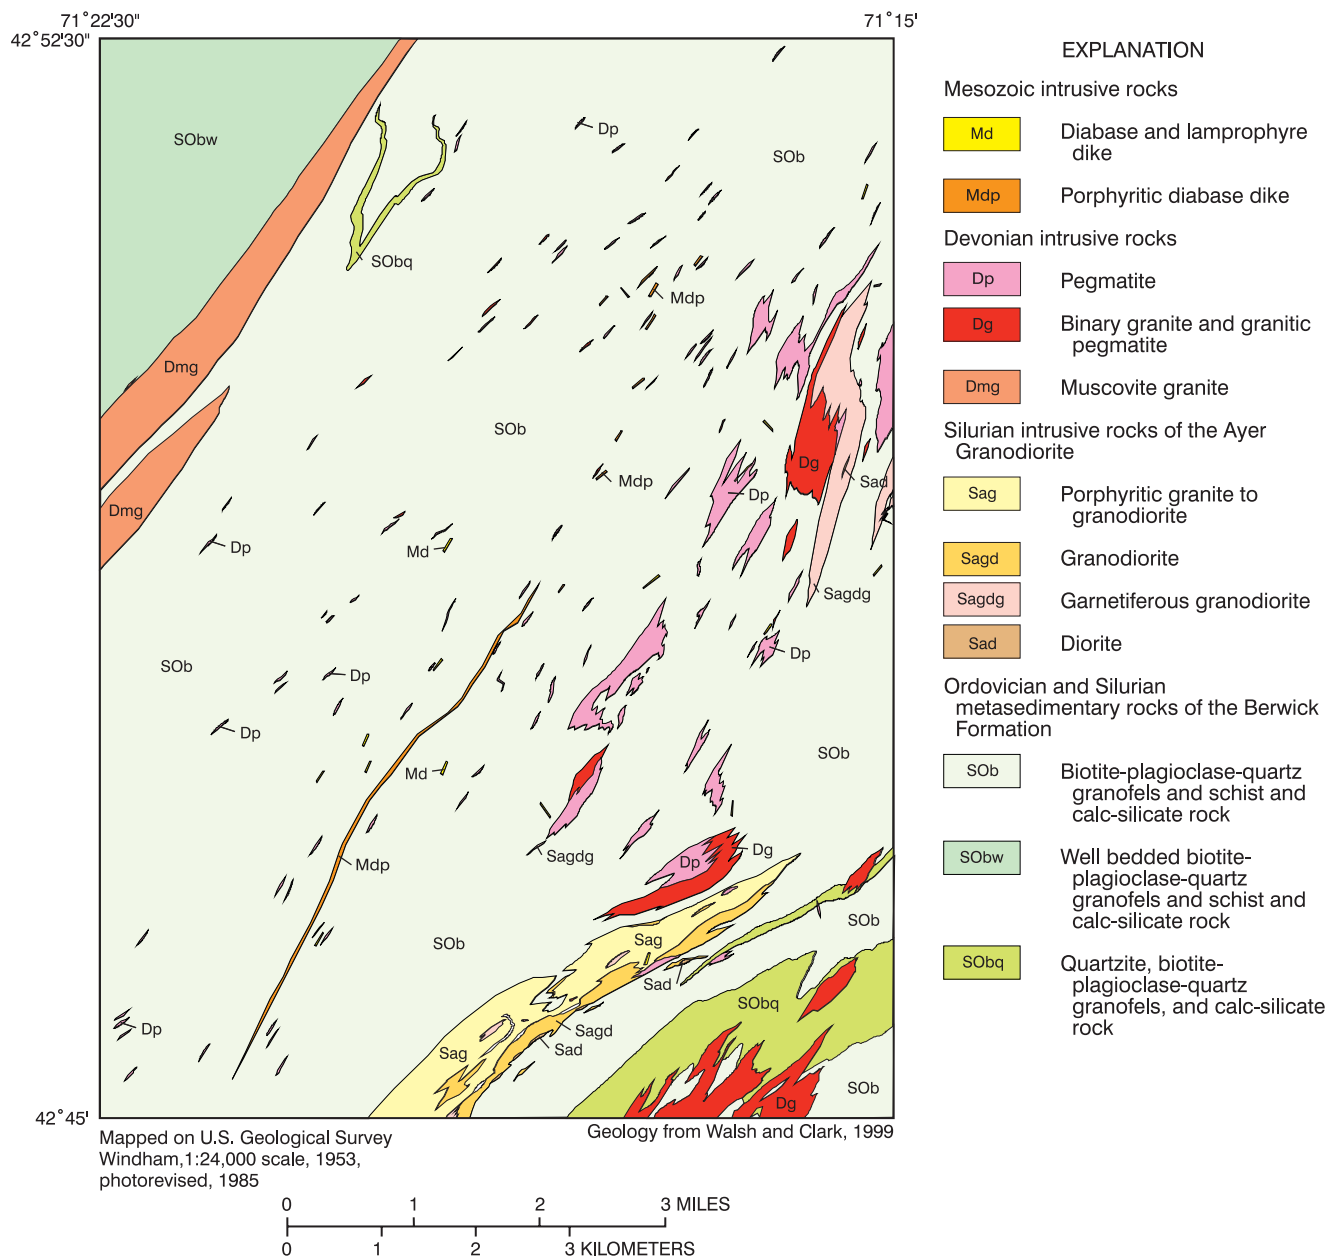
71°22'30"
71°15'
42°52'30"

SObw
Dp
SOb
SObq
Mdp
Dmg
SOb
Mdp
Dg
Sad
Dmg
Dp
Dp
Md
Sagdg
SOb
Dp
Dp
Dp
SOb
Md
Mdp
Dg
Sagdg
Dp
SOb
SOb
Sag
Sad
SObq
Dp
Sagd
Sag
Sad
Dg
SOb
42°45'

EXPLANATION

Mesozoic intrusive rocks

| Md | Diabase and lamprophyre dike |
|---|---|
| Mdp | Porphyritic diabase dike |

Devonian intrusive rocks

| Dp | Pegmatite |
|---|---|
| Dg | Binary granite and granitic pegmatite |
| Dmg | Muscovite granite |

Silurian intrusive rocks of the Ayer Granodiorite

| Sag | Porphyritic granite to granodiorite |
|---|---|
| Sagd | Granodiorite |
| Sagdg | Garnetiferous granodiorite |
| Sad | Diorite |

Ordovician and Silurian metasedimentary rocks of the Berwick Formation

| SOb | Biotite-plagioclase-quartz granofels and schist and calc-silicate rock |
|---|---|
| SObw | Well bedded biotite-plagioclase-quartz granofels and schist and calc-silicate rock |
| SObq | Quartzite, biotite-plagioclase-quartz granofels, and calc-silicate rock |

Mapped on U.S. Geological Survey Windham,1:24,000 scale, 1953, photorevised, 1985

Geology from Walsh and Clark, 1999

0 1 2 3 MILES
0 1 2 3 KILOMETERS